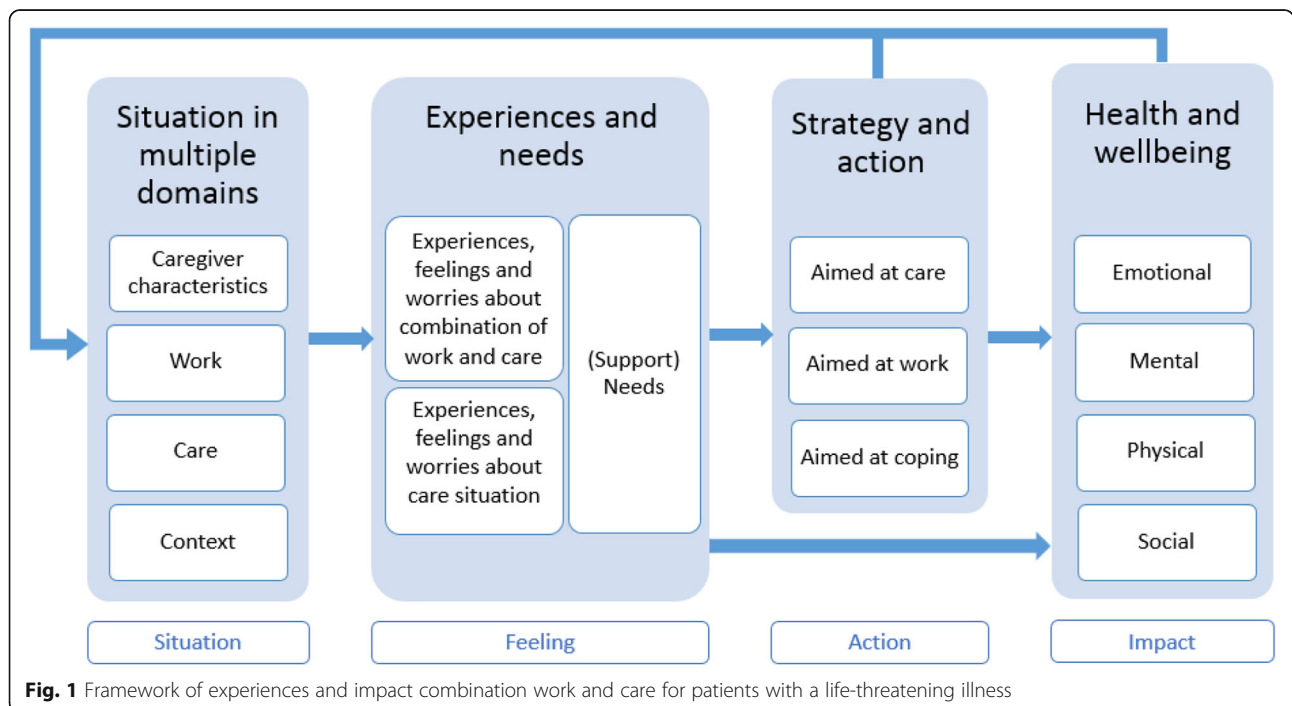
Situation in multiple domains

Caregiver characteristics

Work

Care

Context

Experiences and needs

Experiences, feelings and worries about combination of work and care

Experiences, feelings and worries about care situation

(Support) Needs

Strategy and action

Aimed at care

Aimed at work

Aimed at coping

Health and wellbeing

Emotional

Mental

Physical

Social

Situation

Feeling

Action

Impact

**Fig. 1** Framework of experiences and impact combination work and care for patients with a life-threatening illness